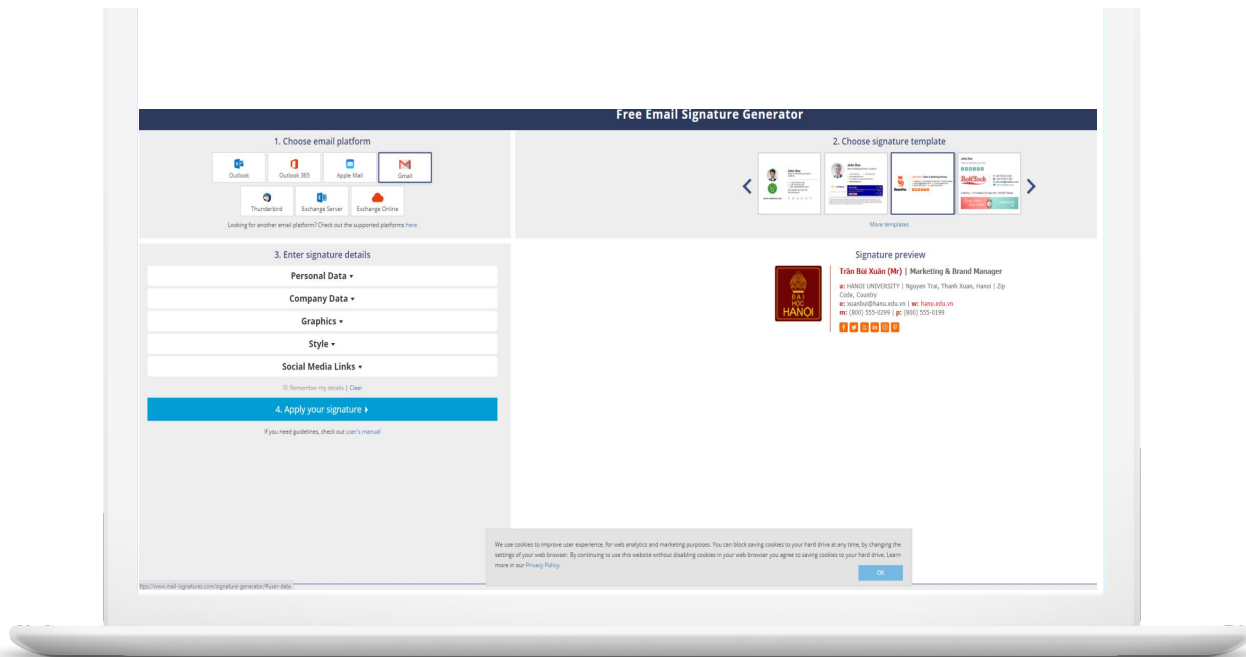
Free Email Signature Generator

1. Choose email platform

Outlook
Outlook 365
Apple Mail
Gmail
Thunderbird
Exchange Server
Exchange Online

Looking for another email platform? Check out the supported platforms here

2. Choose signature template

More templates

3. Enter signature details

Personal Data ▾
Company Data ▾
Graphics ▾
Style ▾
Social Media Links ▾

Remember my details | Clear

4. Apply your signature ▸

If you need guidelines, check out user's manual

Signature preview

ĐẠI HỌC HÀNỘI

Trần Bùi Xuân (Mr) | Marketing & Brand Manager
a: HANOI UNIVERSITY | Nguyen Trai, Thanh Xuan, Hanoi | Zip Code, Country
e: xuanbui@hanu.edu.vn | w: hanu.edu.vn
m: (800) 555-0299 | p: (800) 555-0199

We use cookies to improve user experience, for web analytics and marketing purposes. You can block saving cookies to your hard drive at any time, by changing the settings of your web browser. By continuing to use this website without disabling cookies in your web browser you agree to saving cookies to your hard drive. Learn more in our Privacy Policy.

OK

https://www.mail-signatures.com/signature-generator/#user-data